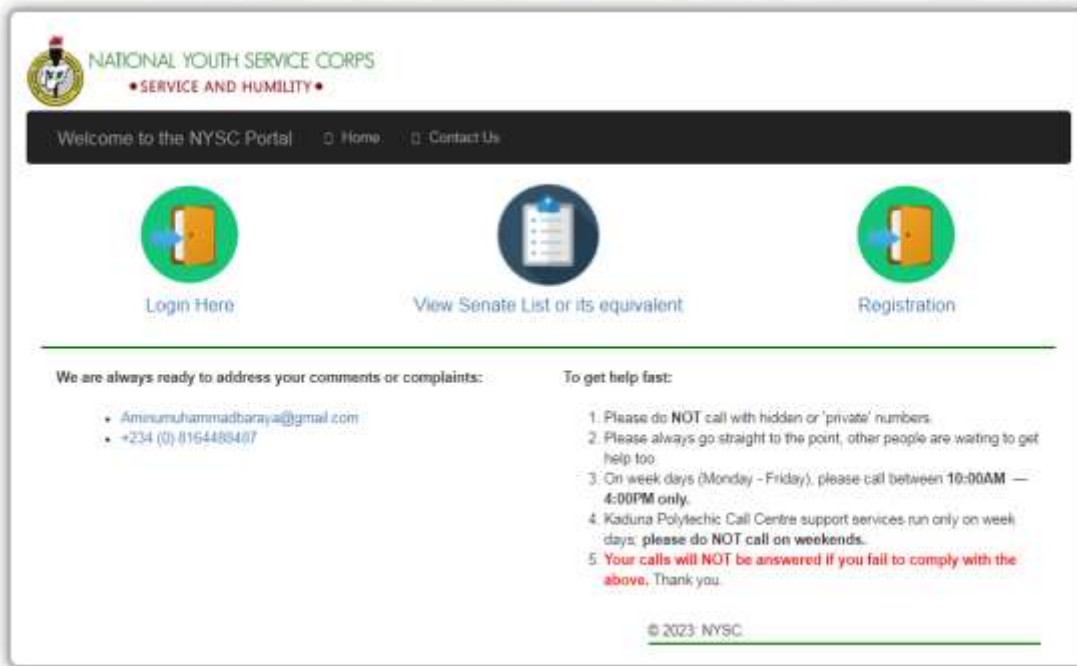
NATIONAL YOUTH SERVICE CORPS
• SERVICE AND HUMILITY •

Welcome to the NYSC Portal Home Contact Us

Login Here

View Senate List or its equivalent

Registration

We are always ready to address your comments or complaints:

- Aminumuhammadbaraya@gmail.com
- +234 (0) 8164488487

To get help fast:

1. Please do NOT call with hidden or 'private' numbers.
2. Please always go straight to the point, other people are waiting to get help too
3. On week days (Monday - Friday), please call between 10:00AM — 4:00PM only.
4. Kaduna Polytechic Call Centre support services run only on week days; please do NOT call on weekends.
5. Your calls will NOT be answered if you fail to comply with the above. Thank you.

© 2023: NYSC.